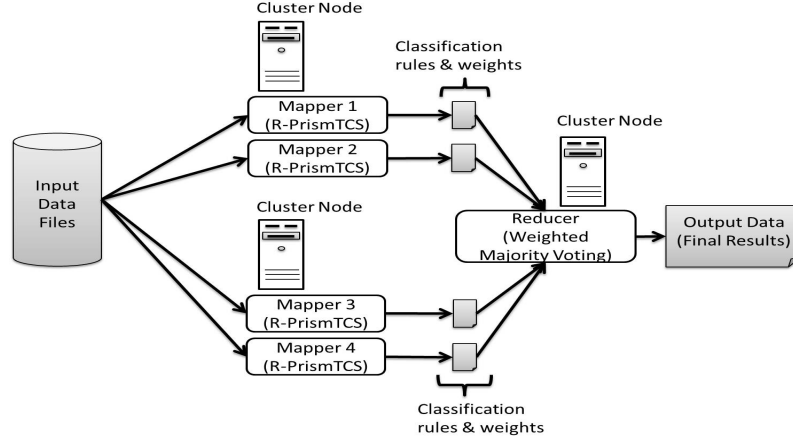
Cluster Node

Classification rules & weights

Mapper 1 (R-PrismTCS)

Mapper 2 (R-PrismTCS)

Cluster Node

Input Data Files

Cluster Node

Reducer (Weighted Majority Voting)

Output Data (Final Results)

Mapper 3 (R-PrismTCS)

Mapper 4 (R-PrismTCS)

Classification rules & weights